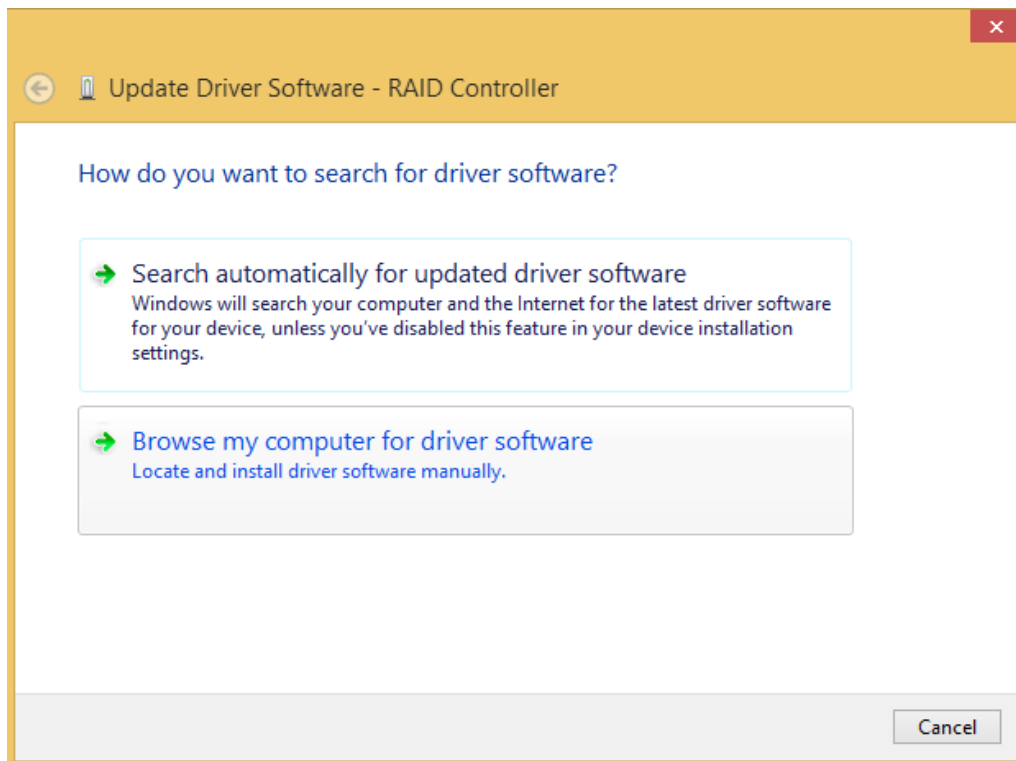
Update Driver Software - RAID Controller

How do you want to search for driver software?

Search automatically for updated driver software
Windows will search your computer and the Internet for the latest driver software for your device, unless you've disabled this feature in your device installation settings.

Browse my computer for driver software
Locate and install driver software manually.

Cancel